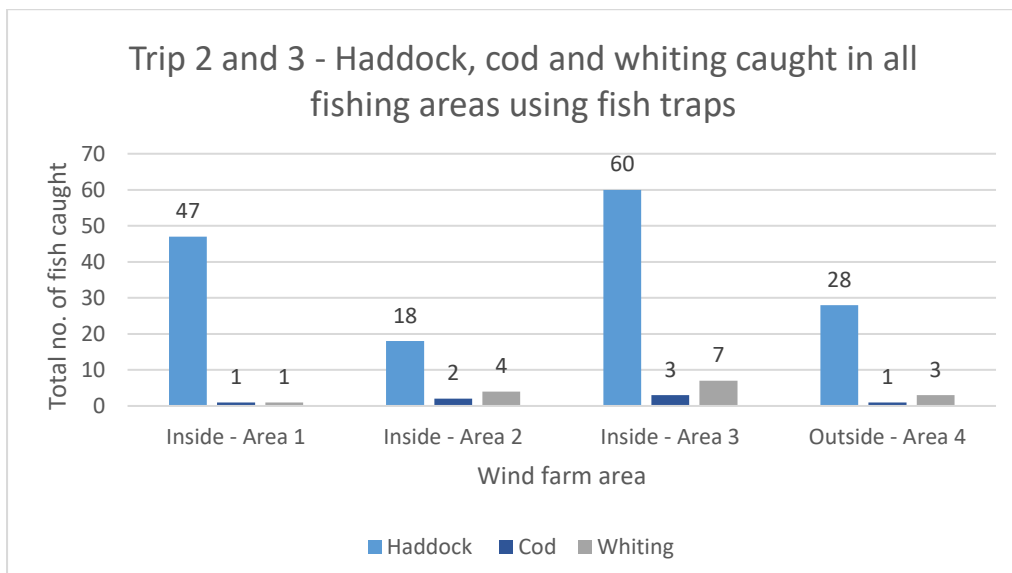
Trip 2 and 3 - Haddock, cod and whiting caught in all fishing areas using fish traps

Total no. of fish caught

70
60
50
40
30
20
10
0

| | Haddock | Cod | Whiting |
|---|---|---|---|
| Inside - Area 1 | 47 | 1 | 1 |
| Inside - Area 2 | 18 | 2 | 4 |
| Inside - Area 3 | 60 | 3 | 7 |
| Outside - Area 4 | 28 | 1 | 3 |

Wind farm area

Haddock Cod Whiting